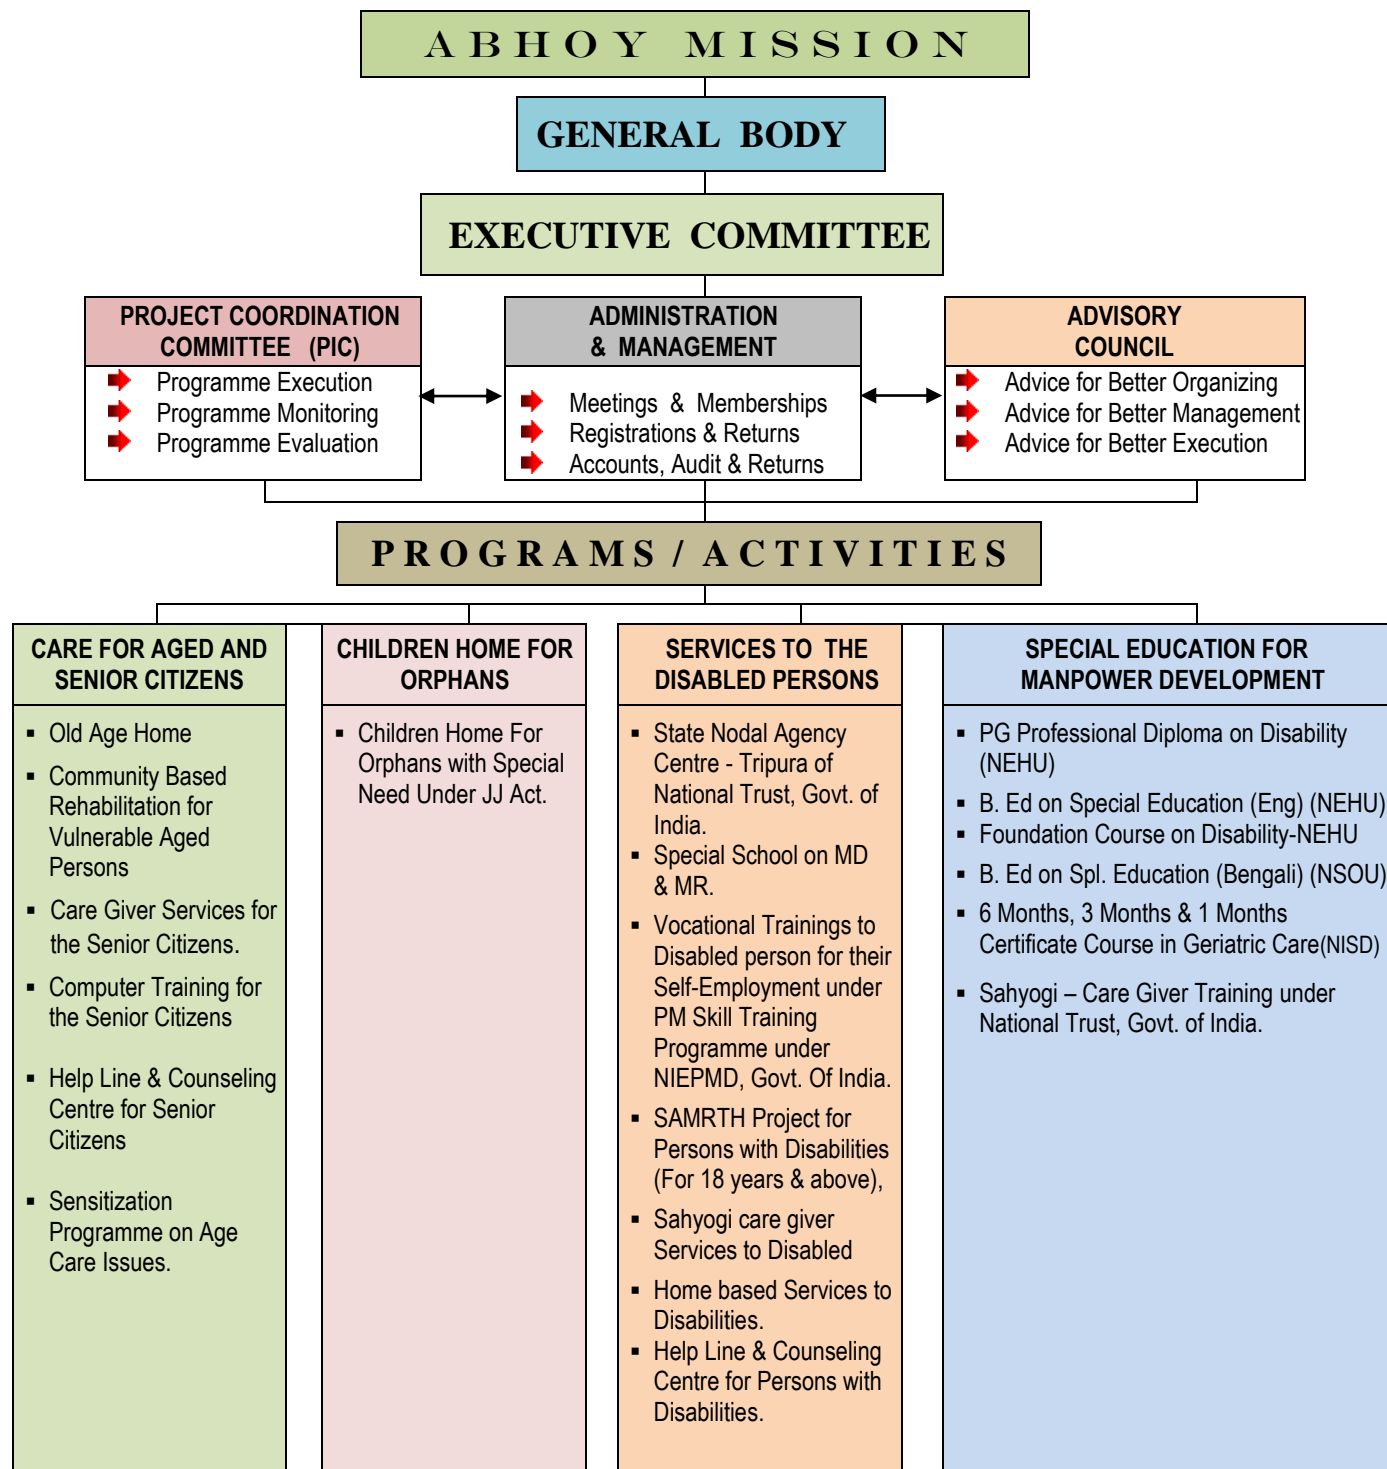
ABHOY MISSION

GENERAL BODY

EXECUTIVE COMMITTEE

PROJECT COORDINATION COMMITTEE (PIC)

Programme Execution
Programme Monitoring
Programme Evaluation

ADMINISTRATION & MANAGEMENT

Meetings & Memberships
Registrations & Returns
Accounts, Audit & Returns

ADVISORY COUNCIL

Advice for Better Organizing
Advice for Better Management
Advice for Better Execution

PROGRAMS / ACTIVITIES

CARE FOR AGED AND SENIOR CITIZENS

- Old Age Home
- Community Based Rehabilitation for Vulnerable Aged Persons
- Care Giver Services for the Senior Citizens.
- Computer Training for the Senior Citizens
- Help Line & Counseling Centre for Senior Citizens
- Sensitization Programme on Age Care Issues.

CHILDREN HOME FOR ORPHANS

- Children Home For Orphans with Special Need Under JJ Act.

SERVICES TO THE DISABLED PERSONS

- State Nodal Agency Centre - Tripura of National Trust, Govt. of India.
- Special School on MD & MR.
- Vocational Trainings to Disabled person for their Self-Employment under PM Skill Training Programme under NIEPMD, Govt. Of India.
- SAMRTH Project for Persons with Disabilities (For 18 years & above),
- Sahyogi care giver Services to Disabled
- Home based Services to Disabilities.
- Help Line & Counseling Centre for Persons with Disabilities.

SPECIAL EDUCATION FOR MANPOWER DEVELOPMENT

- PG Professional Diploma on Disability (NEHU)
- B. Ed on Special Education (Eng) (NEHU)
- Foundation Course on Disability-NEHU
- B. Ed on Spl. Education (Bengali) (NSOU)
- 6 Months, 3 Months & 1 Months Certificate Course in Geriatric Care(NISD)
- Sahyogi – Care Giver Training under National Trust, Govt. of India.